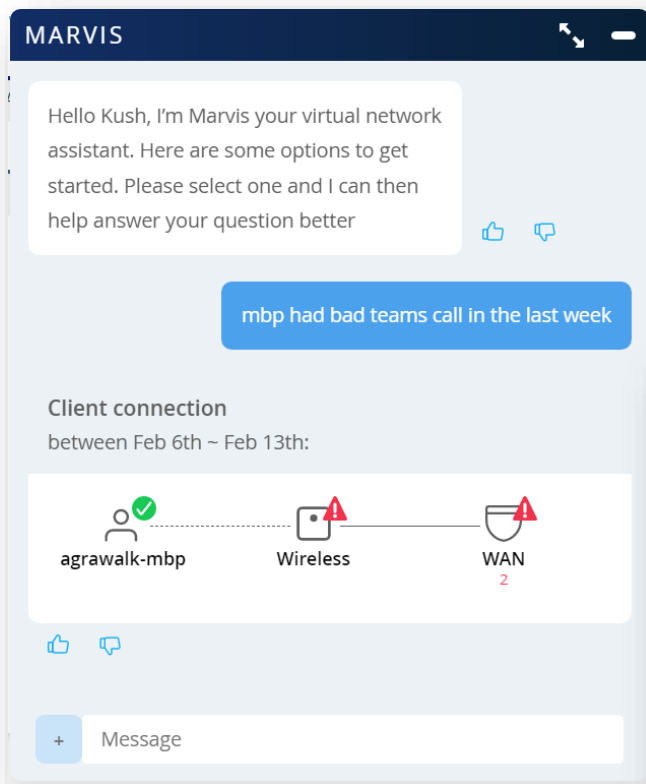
MARVIS

Hello Kush, I'm Marvis your virtual network assistant. Here are some options to get started. Please select one and I can then help answer your question better

mbp had bad teams call in the last week

Client connection
between Feb 6th ~ Feb 13th:

agrawalk-mbp
Wireless
WAN
2

+
Message